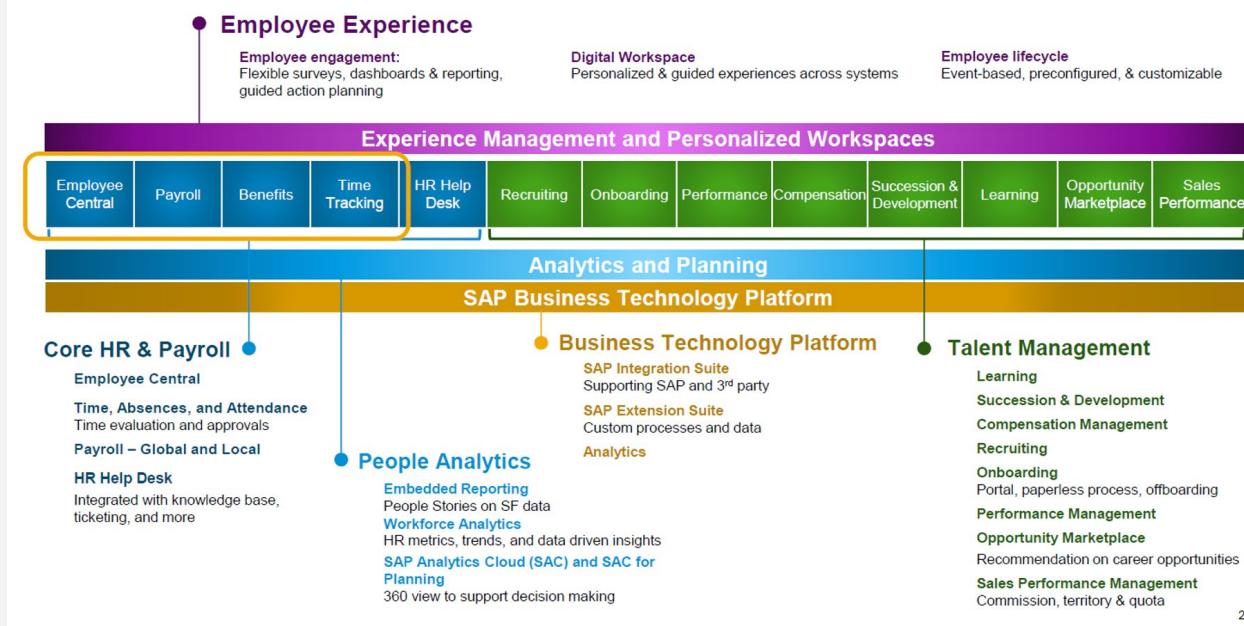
Employee Experience

Employee engagement:
Flexible surveys, dashboards & reporting, guided action planning

Digital Workspace
Personalized & guided experiences across systems

Employee lifecycle
Event-based, preconfigured, & customizable

Experience Management and Personalized Workspaces

| Employee Central | Payroll | Benefits | Time Tracking | HR Help Desk | Recruiting | Onboarding | Performance | Compensation | Succession & Development | Learning | Opportunity Marketplace | Sales Performance |
|---|---|---|---|---|---|---|---|---|---|---|---|---|

Analytics and Planning

SAP Business Technology Platform

Core HR & Payroll
Employee Central
Time, Absences, and Attendance
Time evaluation and approvals
Payroll – Global and Local
HR Help Desk
Integrated with knowledge base, ticketing, and more

People Analytics
Embedded Reporting
People Stories on SF data
Workforce Analytics
HR metrics, trends, and data driven insights
SAP Analytics Cloud (SAC) and SAC for Planning
360 view to support decision making

Business Technology Platform
SAP Integration Suite
Supporting SAP and 3$^{rd}$ party
SAP Extension Suite
Custom processes and data
Analytics

Talent Management
Learning
Succession & Development
Compensation Management
Recruiting
Onboarding
Portal, paperless process, offboarding
Performance Management
Opportunity Marketplace
Recommendation on career opportunities
Sales Performance Management
Commission, territory & quota

2